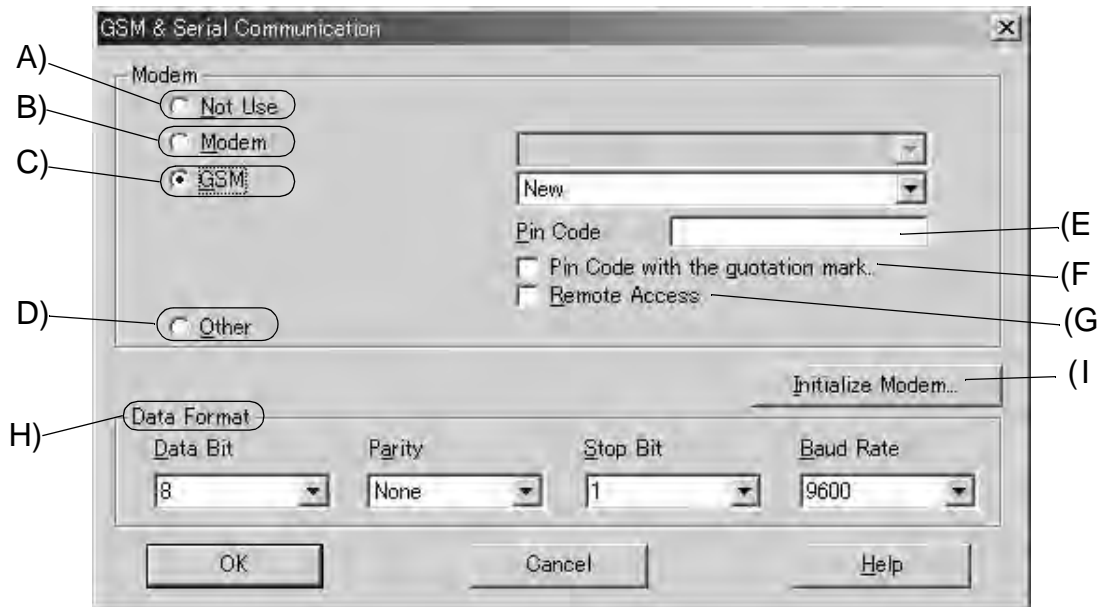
GSM & Serial Communication

A)
B)
C)
D)
H)

Modem
Not Use
Modem
GSM
Other

New

Pin Code
Pin Code with the quotation mark.
Remote Access

(E
(F
(G
(I

Initialize Modem...

Data Format
Data Bit
8
Parity
None
Stop Bit
1
Baud Rate
9600

OK
Cancel
Help